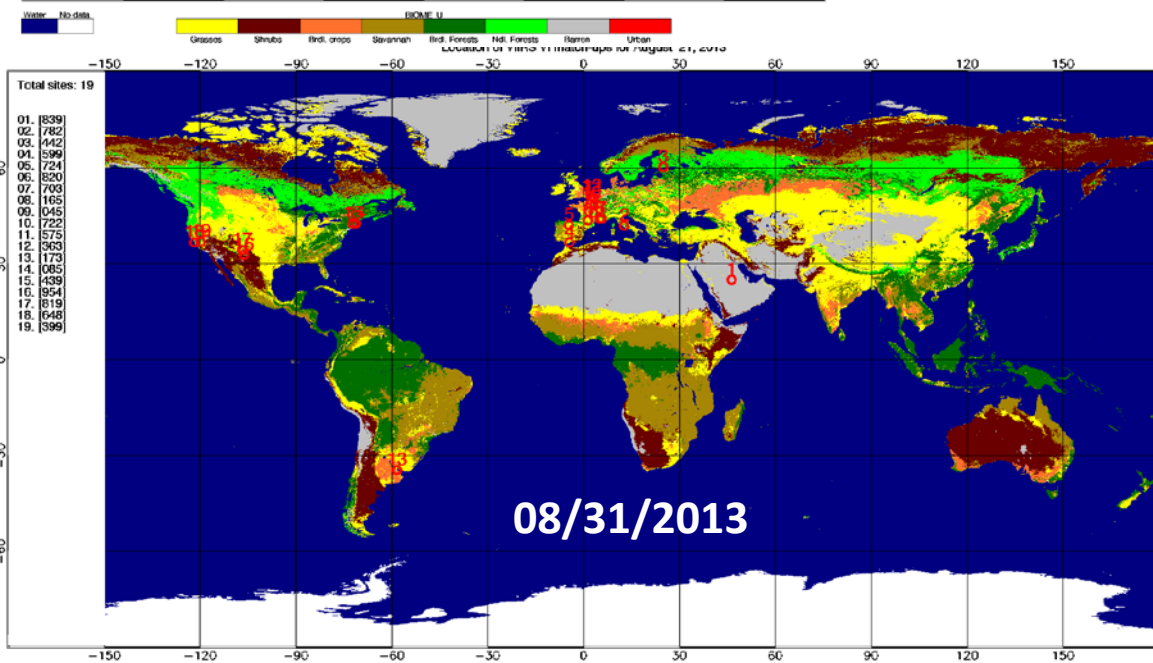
Water No data

BIOME U

Grasses Shrubs Brdl. crops Savannah Brdl. Forests Ndl. Forests Barren Urban

Location of VIIRS VI match-ups for August 21, 2013

-150 -120 -90 -60 -30 0 30 60 90 120 150

Total sites: 19

01. [839]
02. [782]
03. [442]
04. [599]
05. [724]
06. [820]
07. [703]
08. [165]
09. [045]
10. [722]
11. [575]
12. [363]
13. [173]
14. [085]
15. [439]
16. [954]
17. [819]
18. [648]
19. [399]

08/31/2013

-150 -120 -90 -60 -30 0 30 60 90 120 150